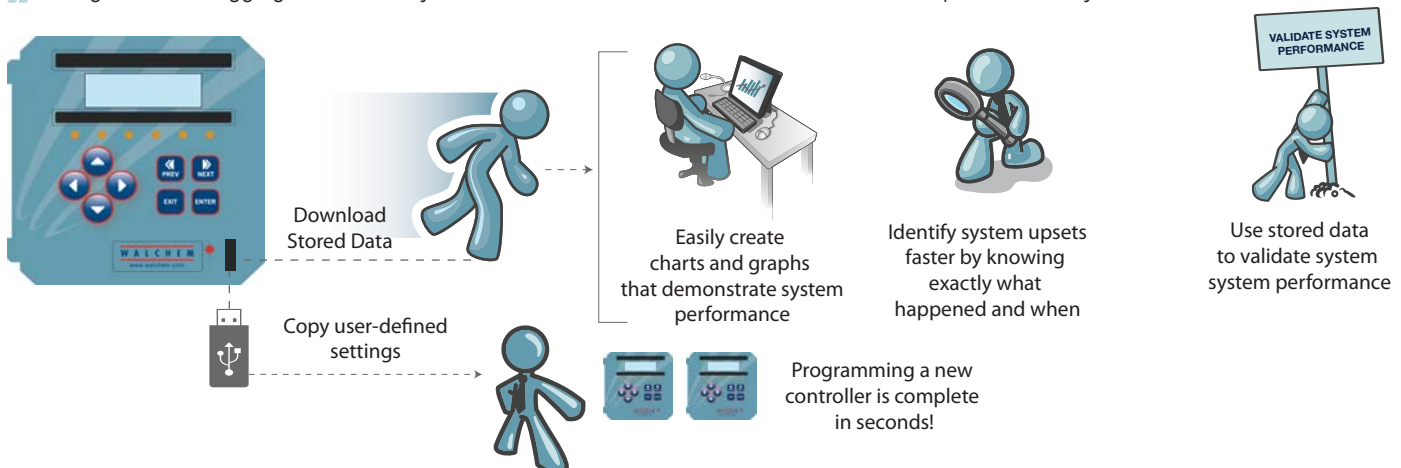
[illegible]

PREV NEXT
EXIT ENTER
WALCHEM
www.walchem.com

Download Stored Data

Easily create charts and graphs that demonstrate system performance

Identify system upsets faster by knowing exactly what happened and when

VALIDATE SYSTEM PERFORMANCE

Use stored data to validate system system performance

Copy user-defined settings

Programming a new controller is complete in seconds!